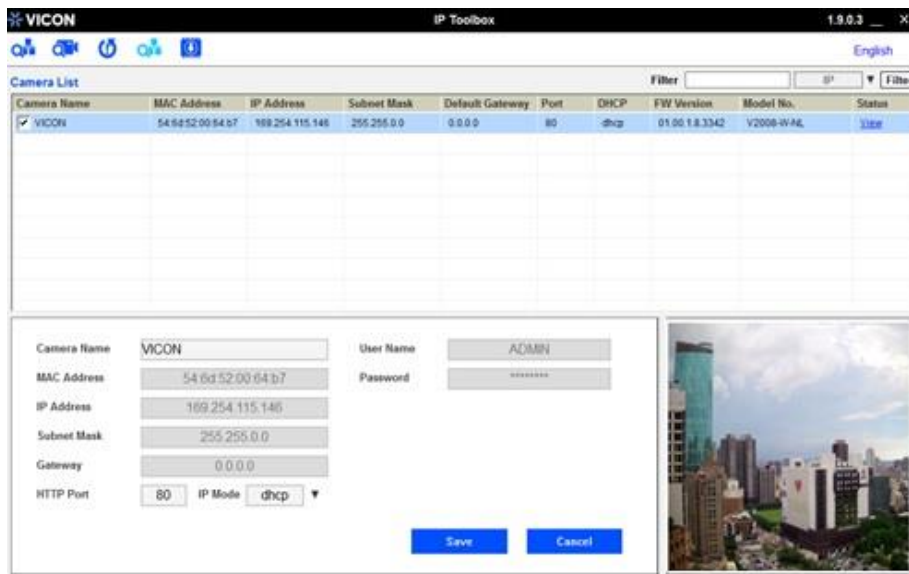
VICON

IP Toolbox

1.9.0.3 _ ×

English

Camera List

Filter IP ▼ Filte

| Camera Name | MAC Address | IP Address | Subnet Mask | Default Gateway | Port | DHCP | FW Version | Model No. | Status |
|---|---|---|---|---|---|---|---|---|---|
| ✓ VICON | 54:6d:52:00:64:b7 | 169.254.115.146 | 255.255.0.0 | 0.0.0.0 | 80 | dhcp | 01.00.1.8.3342 | V2008-W-NL | View |

Camera Name VICON

MAC Address 54:6d:52:00:64:b7

IP Address 169.254.115.146

Subnet Mask 255.255.0.0

Gateway 0.0.0.0

HTTP Port 80 IP Mode dhcp ▼

User Name ADMIN

Password ********

Save Cancel